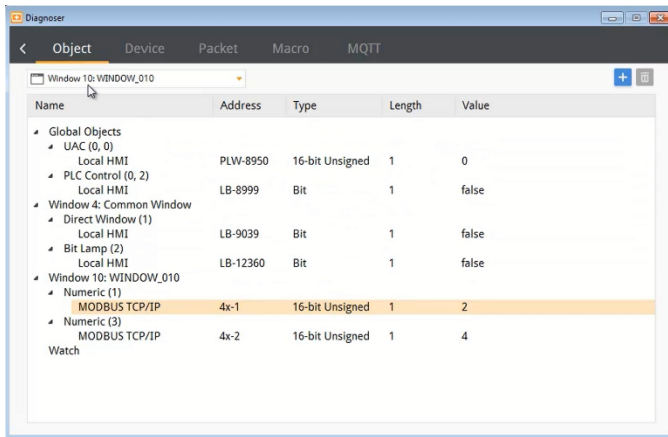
Diagnoser

Object Device Packet Macro MQTT

Window 10: WINDOW_010

| Name | Address | Type | Length | Value |
|---|---|---|---|---|
| Global Objects | | | | |
| UAC (0, 0) | | | | |
| Local HMI | PLW-8950 | 16-bit Unsigned | 1 | 0 |
| PLC Control (0, 2) | | | | |
| Local HMI | LB-8999 | Bit | 1 | false |
| Window 4: Common Window | | | | |
| Direct Window (1) | | | | |
| Local HMI | LB-9039 | Bit | 1 | false |
| Bit Lamp (2) | | | | |
| Local HMI | LB-12360 | Bit | 1 | false |
| Window 10: WINDOW_010 | | | | |
| Numeric (1) | | | | |
| MODBUS TCP/IP | 4x-1 | 16-bit Unsigned | 1 | 2 |
| Numeric (3) | | | | |
| MODBUS TCP/IP | 4x-2 | 16-bit Unsigned | 1 | 4 |
| Watch | | | | |